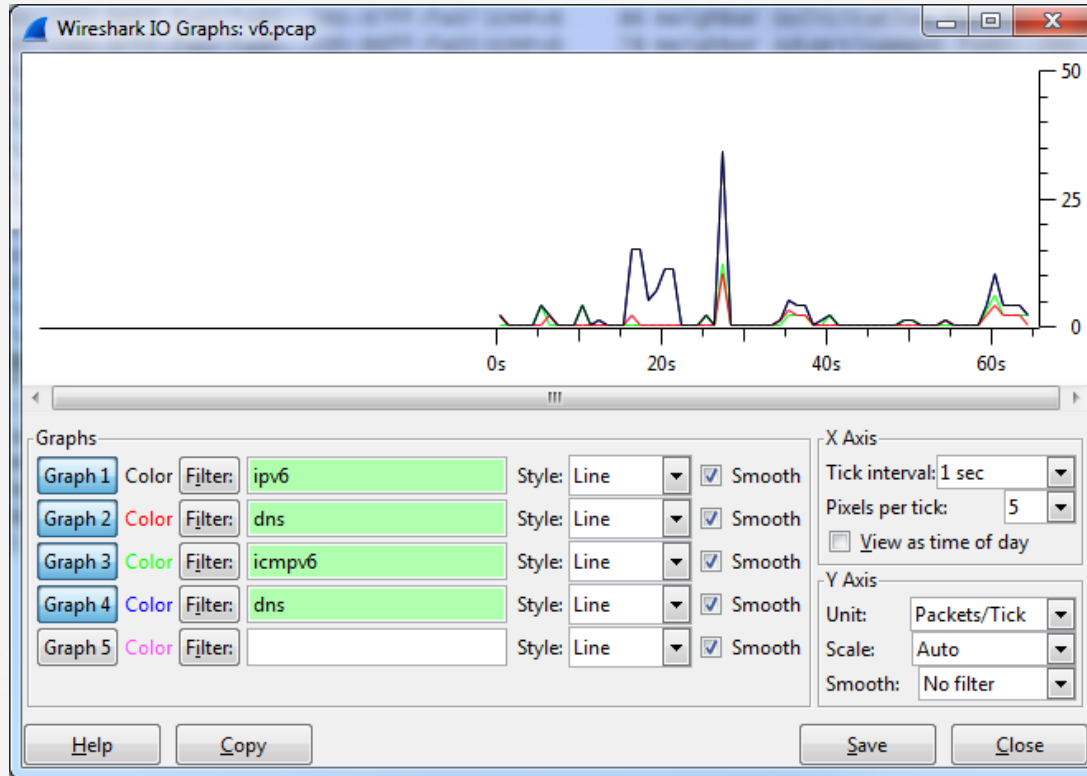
Wireshark IO Graphs: v6.pcap

50
25
0

0s
20s
40s
60s

Graphs

Graph 1 Color Filter: ipv6 Style: Line Smooth
Graph 2 Color Filter: dns Style: Line Smooth
Graph 3 Color Filter: icmpv6 Style: Line Smooth
Graph 4 Color Filter: dns Style: Line Smooth
Graph 5 Color Filter: Style: Line Smooth

X Axis
Tick interval: 1 sec
Pixels per tick: 5
View as time of day

Y Axis
Unit: Packets/Tick
Scale: Auto
Smooth: No filter

Help
Copy
Save
Close